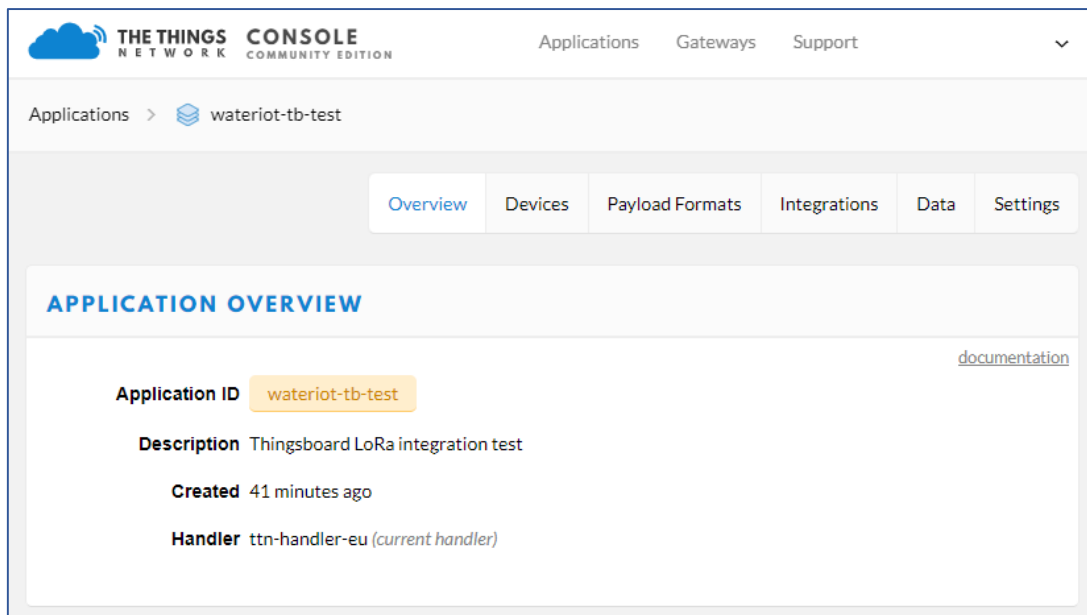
THE THINGS NETWORK CONSOLE COMMUNITY EDITION

Applications Gateways Support

Applications > wateriot-tb-test

Overview Devices Payload Formats Integrations Data Settings

APPLICATION OVERVIEW

documentation

Application ID wateriot-tb-test

Description Thingsboard LoRa integration test

Created 41 minutes ago

Handler ttn-handler-eu (current handler)